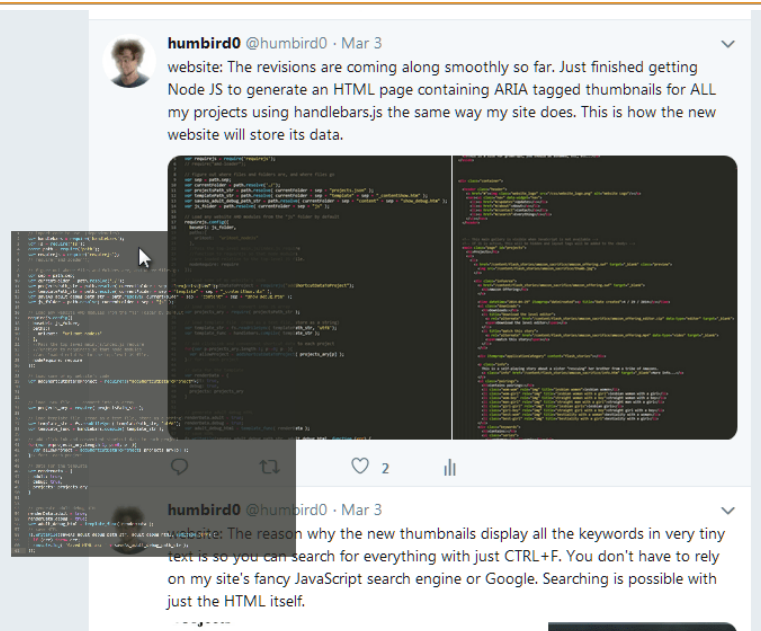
humbird0 @humbird0 · Mar 3

website: The revisions are coming along smoothly so far. Just finished getting Node JS to generate an HTML page containing ARIA tagged thumbnails for ALL my projects using handlebars.js the same way my site does. This is how the new website will store its data.

2

humbird0 @humbird0 · Mar 3

website: The reason why the new thumbnails display all the keywords in very tiny text is so you can search for everything with just CTRL+F. You don't have to rely on my site's fancy JavaScript search engine or Google. Searching is possible with just the HTML itself.